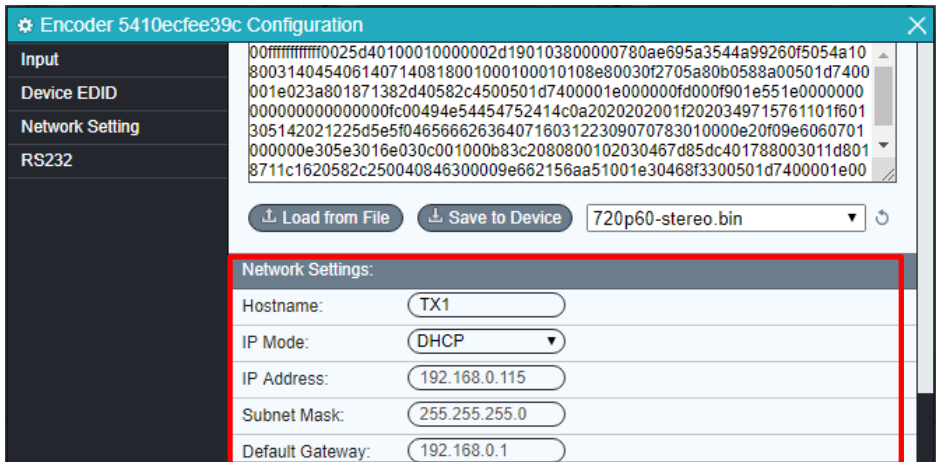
⚙ Encoder 5410ecfee39c Configuration

Input
Device EDID
Network Setting
RS232

00ffffffffffff0025d40100010000002d190103800000780ae695a3544a99260f5054a10800314045406140714081800100010001010108e80030f2705a80b0588a00501d7400001e023a801871382d40582c4500501d7400001e000000fd000f901e551e0000000000000000000000fc00494e54454752414c0a2020202001f2020349715761101f601305142021225d5e5f046566662636407160312230907078301000e20f09e6060701000000e305e3016e030c001000b83c2080800102030467d85dc401788003011d8018711c1620582c250040846300009e662156aa51001e30468f3300501d7400001e00

⤒ Load from File
⤓ Save to Device
720p60-stereo.bin

Network Settings:

| | |
|---|---|
| Hostname: | TX1 |
| IP Mode: | DHCP |
| IP Address: | 192.168.0.115 |
| Subnet Mask: | 255.255.255.0 |
| Default Gateway: | 192.168.0.1 |